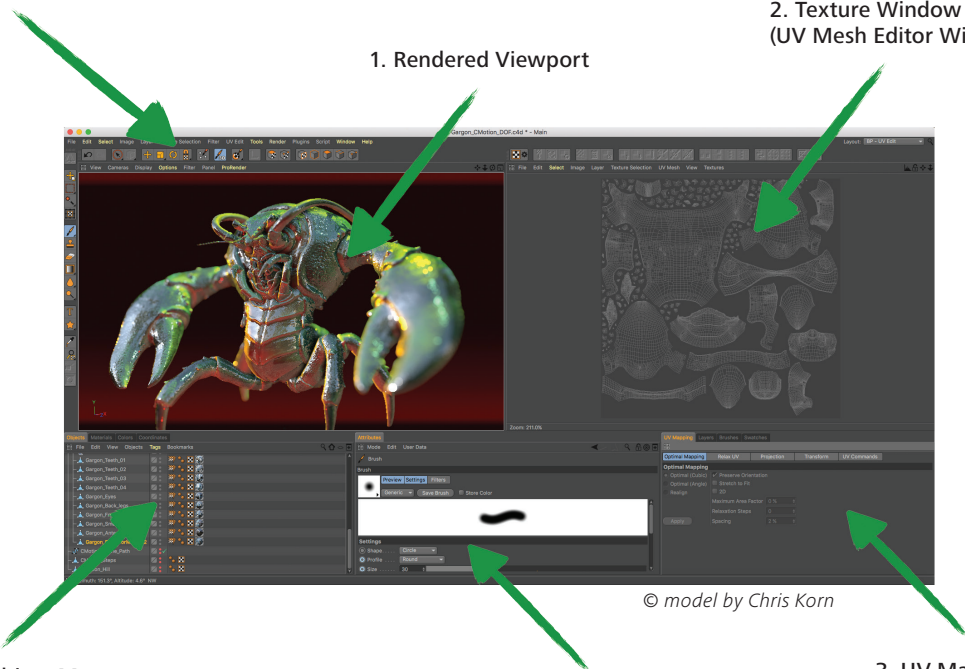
2. Texture Window
(UV Mesh Editor Wi

1. Rendered Viewport

File Edit Select Image Layer Texture Selection Filter UV Edit Tools Render Plugins Script Window Help

Gargon_CMotion_DOF.c4d * - Main

Layout: BP - UV Edit

View Cameras Display Options Filter Panel ProRender

File Edit Select Image Layer Texture Selection UV Mesh View Textures

Zoom: 211.0%

Objects Materials Cords Coordinates

File Edit View Objects Tags Bookmarks

Gargon_Teeth_01
Gargon_Teeth_02
Gargon_Teeth_03
Gargon_Teeth_04
Gargon_Eyes
Gargon_Back_legs
Gargon_Fr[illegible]
Gargon_Sm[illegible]
Gargon_Arm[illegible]
Gargon_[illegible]

Attributes

Mode Edit User Data

Brush

Brush

Preview Settings Filters

Generic Save Brush Store Color

Settings

Shape Circle
Profile Round
Size 30

UV Mapping Layers Brushes Swatches

Optimal Mapping Relax UV Projection Transform UV Commands

Optimal Mapping

Optimal (Cubic) Preserve Orientation
Optimal (Angle) Stretch to Fit
Realign 2D
Maximum Area Factor 0 %
Relaxation Steps 0
Apply Spacing 2 %

© model by Chris Korn

3. UV Ma